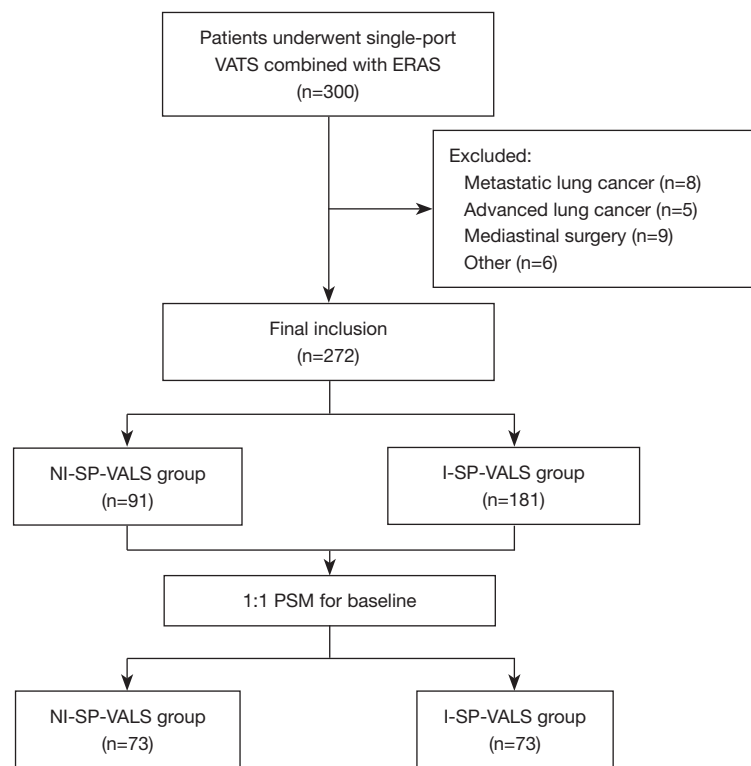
Patients underwent single-port VATS combined with ERAS
(n=300)

Excluded:
Metastatic lung cancer (n=8)
Advanced lung cancer (n=5)
Mediastinal surgery (n=9)
Other (n=6)

Final inclusion
(n=272)

NI-SP-VALS group
(n=91)

I-SP-VALS group
(n=181)

1:1 PSM for baseline

NI-SP-VALS group
(n=73)

I-SP-VALS group
(n=73)